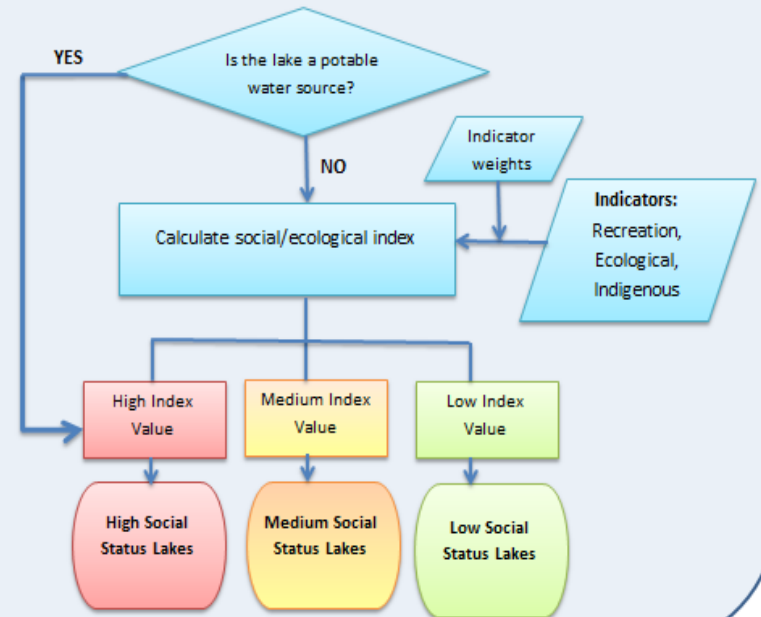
Is the lake a potable water source?

YES

NO

Indicator weights

Indicators:
Recreation,
Ecological,
Indigenous

Calculate social/ecological index

High Index Value

Medium Index Value

Low Index Value

High Social Status Lakes

Medium Social Status Lakes

Low Social Status Lakes